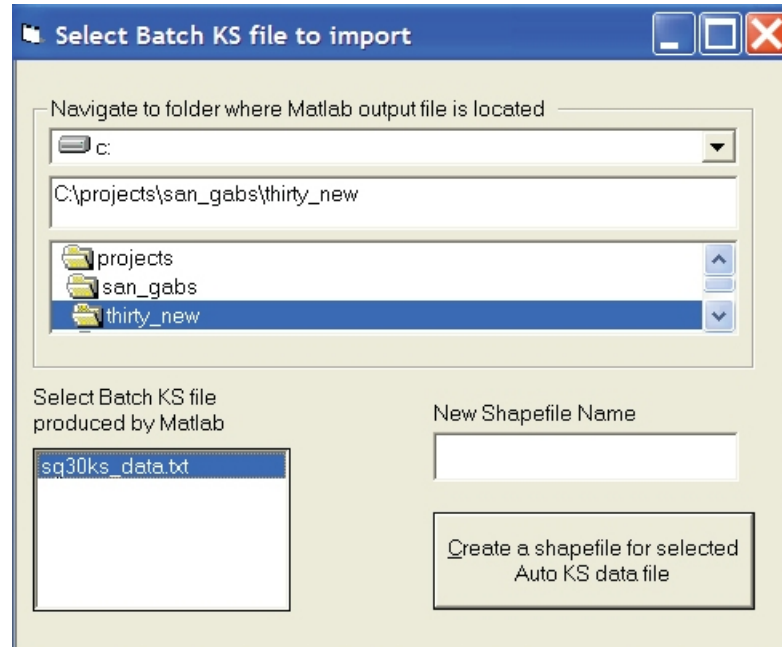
Select Batch KS file to import

Navigate to folder where Matlab output file is located

c:

C:\projects\san_gabs\thirty_new

projects
san_gabs
thirty_new

Select Batch KS file produced by Matlab

sq30ks_data.txt

New Shapefile Name

Create a shapefile for selected Auto KS data file